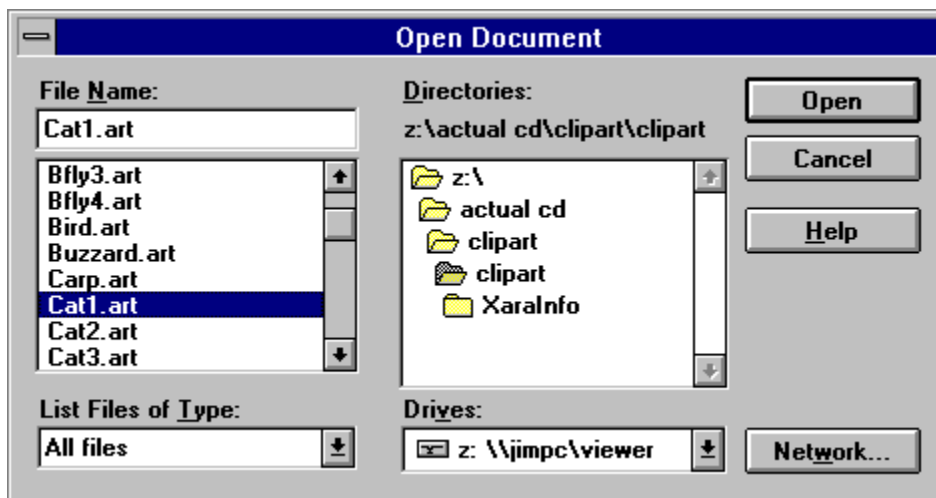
Open Document

File Name:
Cat1.art
Bfly3.art
Bfly4.art
Bird.art
Buzzard.art
Carp.art
Cat1.art
Cat2.art
Cat3.art

List Files of Type:
All files

Directories:
z:\actual cd\clipart\clipart
z:\
actual cd
clipart
clipart
XaraInfo

Drives:
z: \\jimpc\viewer

Open
Cancel
Help
Network...